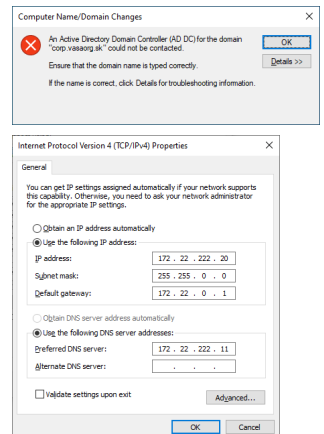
Computer Name/Domain Changes

An Active Directory Domain Controller (AD DC) for the domain "corp.vasaorg.sk" could not be contacted.

Ensure that the domain name is typed correctly.

If the name is correct, click Details for troubleshooting information.

OK

Details >>

Internet Protocol Version 4 (TCP/IPv4) Properties

General

You can get IP settings assigned automatically if your network supports this capability. Otherwise, you need to ask your network administrator for the appropriate IP settings.

Obtain an IP address automatically

Use the following IP address:

IP address: 172 . 22 . 222 . 20

Subnet mask: 255 . 255 . 0 . 0

Default gateway: 172 . 22 . 0 . 1

Obtain DNS server address automatically

Use the following DNS server addresses:

Preferred DNS server: 172 . 22 . 222 . 11

Alternate DNS server: . . .

Validate settings upon exit

Advanced...

OK

Cancel